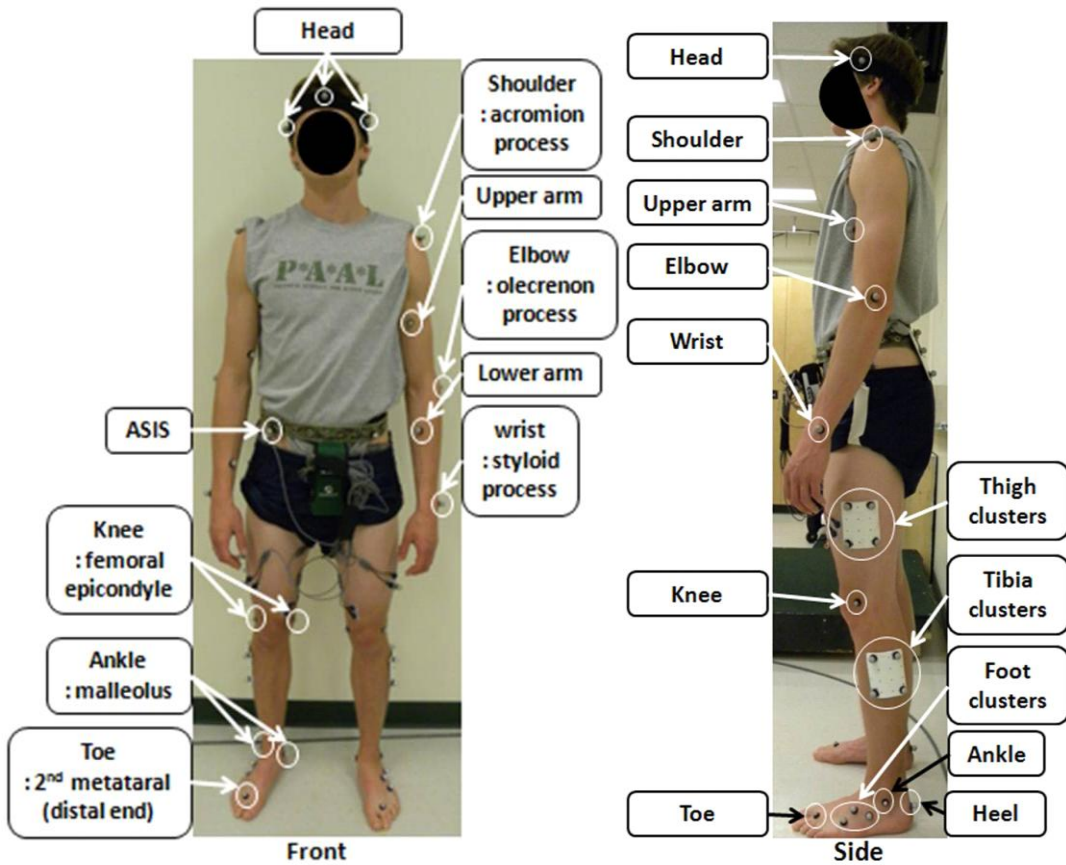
Head

Shoulder : acromion process

Upper arm

Elbow : olecrenon process

Lower arm

wrist : styloid process

ASIS

P•A•L

Knee : femoral epicondyle

Ankle : malleolus

Toe : 2$^{nd}$ metataral (distal end)

Front

Head

Shoulder

Upper arm

Elbow

Wrist

Thigh clusters

Knee

Tibia clusters

Foot clusters

Ankle

Toe

Heel

Side